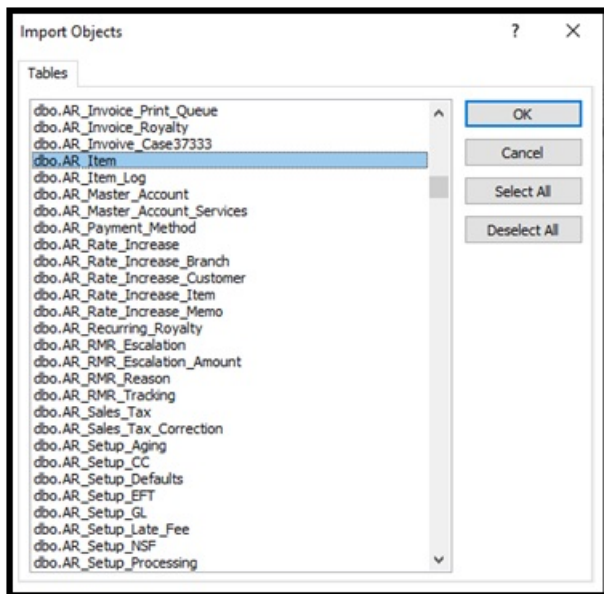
Import Objects

?

×

Tables

dbo.AR_Invoice_Print_Queue
dbo.AR_Invoice_Royalty
dbo.AR_Invoive_Case37333
dbo.AR_Item
dbo.AR_Item_Log
dbo.AR_Master_Account
dbo.AR_Master_Account_Services
dbo.AR_Payment_Method
dbo.AR_Rate_Increase
dbo.AR_Rate_Increase_Branch
dbo.AR_Rate_Increase_Customer
dbo.AR_Rate_Increase_Item
dbo.AR_Rate_Increase_Memo
dbo.AR_Recurring_Royalty
dbo.AR_RMR_Escalation
dbo.AR_RMR_Escalation_Amount
dbo.AR_RMR_Reason
dbo.AR_RMR_Tracking
dbo.AR_Sales_Tax
dbo.AR_Sales_Tax_Correction
dbo.AR_Setup_Aging
dbo.AR_Setup_CC
dbo.AR_Setup_Defaults
dbo.AR_Setup_EFT
dbo.AR_Setup_GL
dbo.AR_Setup_Late_Fee
dbo.AR_Setup_NSF
dbo.AR_Setup_Processing

OK

Cancel

Select All

Deselect All